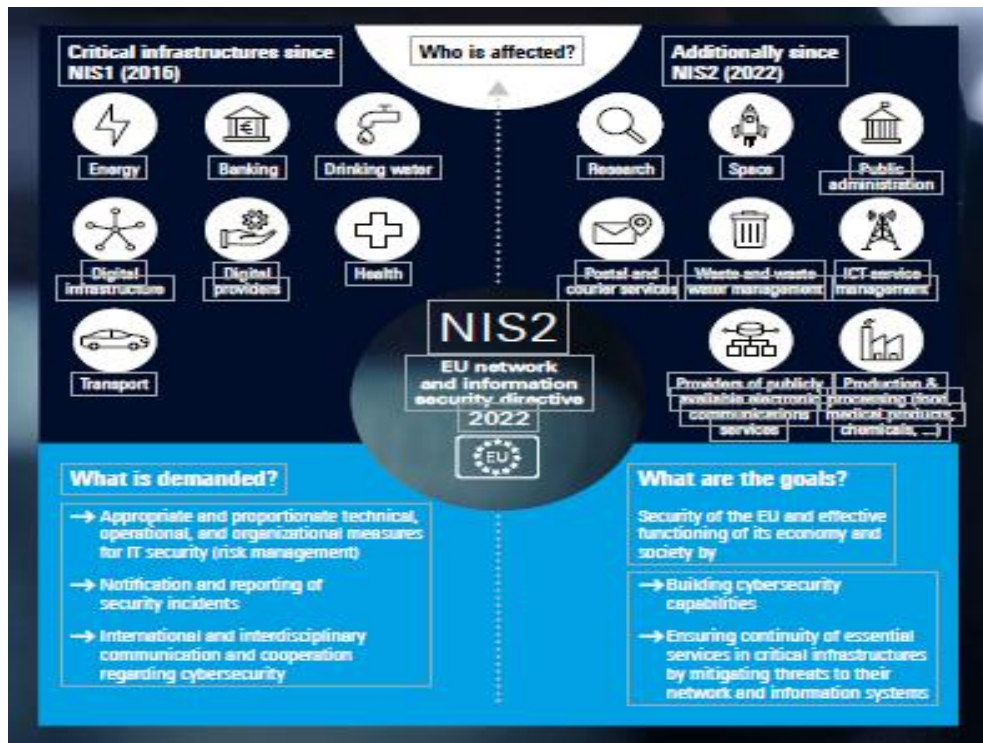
Critical infrastructures since NIS1 (2016)

Who is affected?

Additionally since NIS2 (2022)

Energy

Banking

Drinking water

Digital infrastructure

Digital providers

Health

Transport

Research

Space

Public administration

Postal and courier services

Waste and waste water management

ICT service management

Providers of publicly available electronic communications services

Production & processing (food, medical products, chemicals, ...)

NIS2

EU network and information security directive

2022

EU

What is demanded?

→ Appropriate and proportionate technical, operational, and organizational measures for IT security (risk management)

→ Notification and reporting of security incidents

→ International and interdisciplinary communication and cooperation regarding cybersecurity

What are the goals?

Security of the EU and effective functioning of its economy and society by

→ Building cybersecurity capabilities

→ Ensuring continuity of essential services in critical infrastructures by mitigating threats to their network and information systems